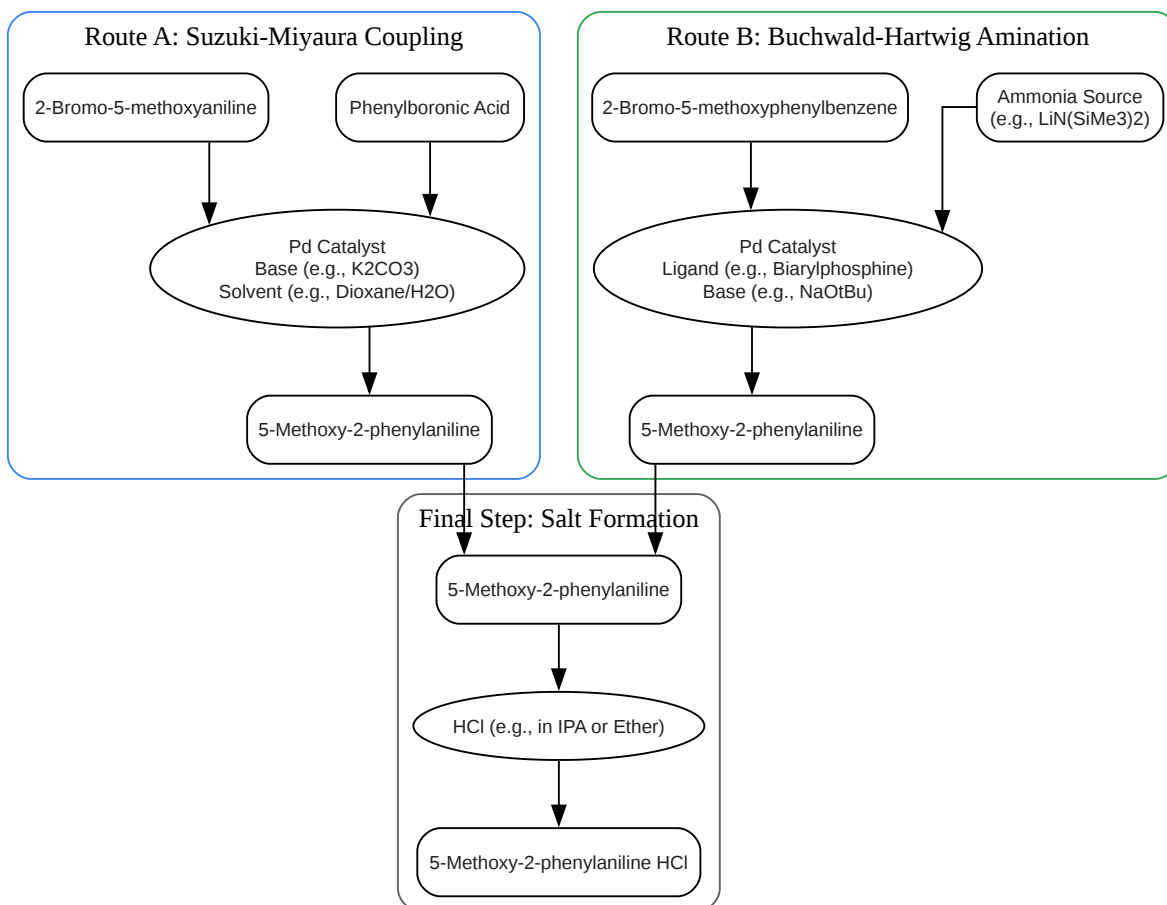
Route A: Suzuki-Miyaura Coupling

2-Bromo-5-methoxyaniline

Phenylboronic Acid

Pd Catalyst
Base (e.g., K2CO3)
Solvent (e.g., Dioxane/H2O)

5-Methoxy-2-phenylaniline

Route B: Buchwald-Hartwig Amination

2-Bromo-5-methoxyphenylbenzene

Ammonia Source
(e.g., LiN(SiMe3)2)

Pd Catalyst
Ligand (e.g., Biarylphosphine)
Base (e.g., NaOtBu)

5-Methoxy-2-phenylaniline

Final Step: Salt Formation

5-Methoxy-2-phenylaniline

HCl (e.g., in IPA or Ether)

5-Methoxy-2-phenylaniline HCl